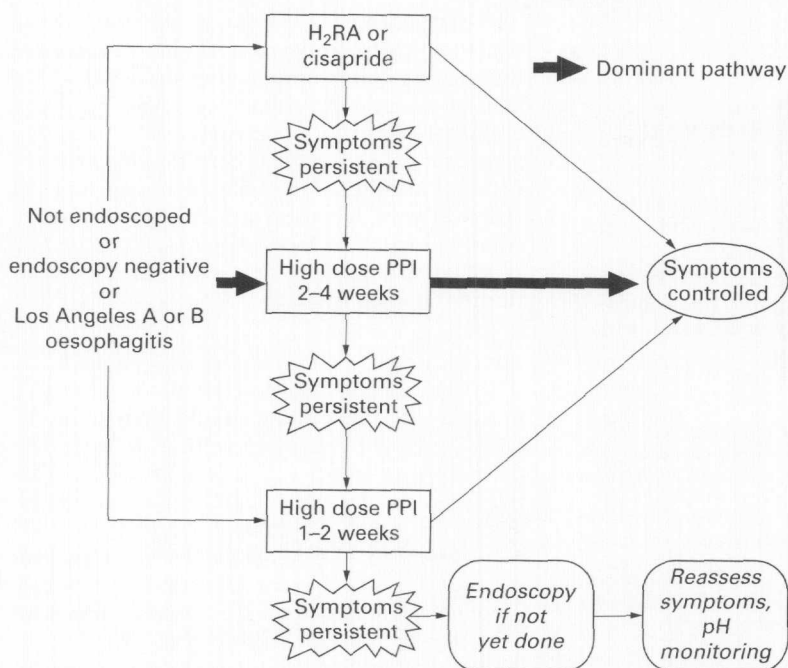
$H_2RA$ or cisapride

Dominant pathway

Symptoms persistent

Not endoscoped or endoscopy negative or Los Angeles A or B oesophagitis

High dose PPI 2–4 weeks

Symptoms controlled

Symptoms persistent

High dose PPI 1–2 weeks

Symptoms persistent

Endoscopy if not yet done

Reassess symptoms, pH monitoring